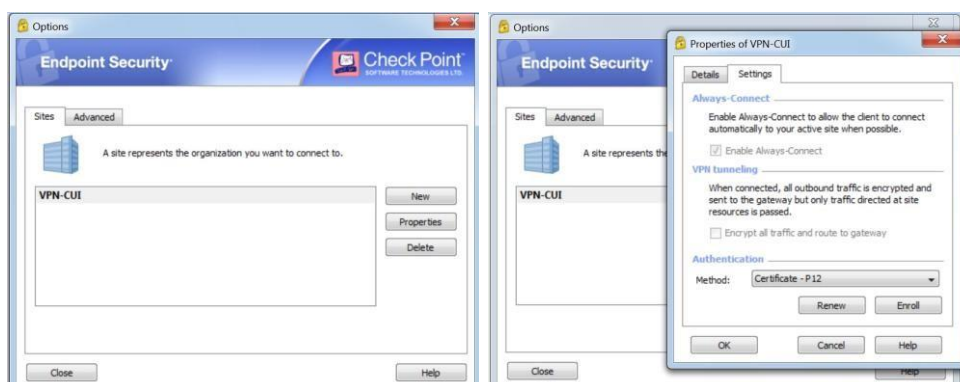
Options

Endpoint Security

Check Point
SOFTWARE TECHNOLOGIES LTD.

Sites Advanced

A site represents the organization you want to connect to.

VPN-CUI

New

Properties

Delete

Close

Help

Options

Endpoint Security

Sites Advanced

A site represents the

VPN-CUI

Close

Help

Properties of VPN-CUI

Details Settings

Always-Connect

Enable Always-Connect to allow the client to connect automatically to your active site when possible.

Enable Always-Connect

VPN tunneling

When connected, all outbound traffic is encrypted and sent to the gateway but only traffic directed at site resources is passed.

Encrypt all traffic and route to gateway

Authentication

Method: Certificate - P12

Renew Enroll

OK Cancel Help